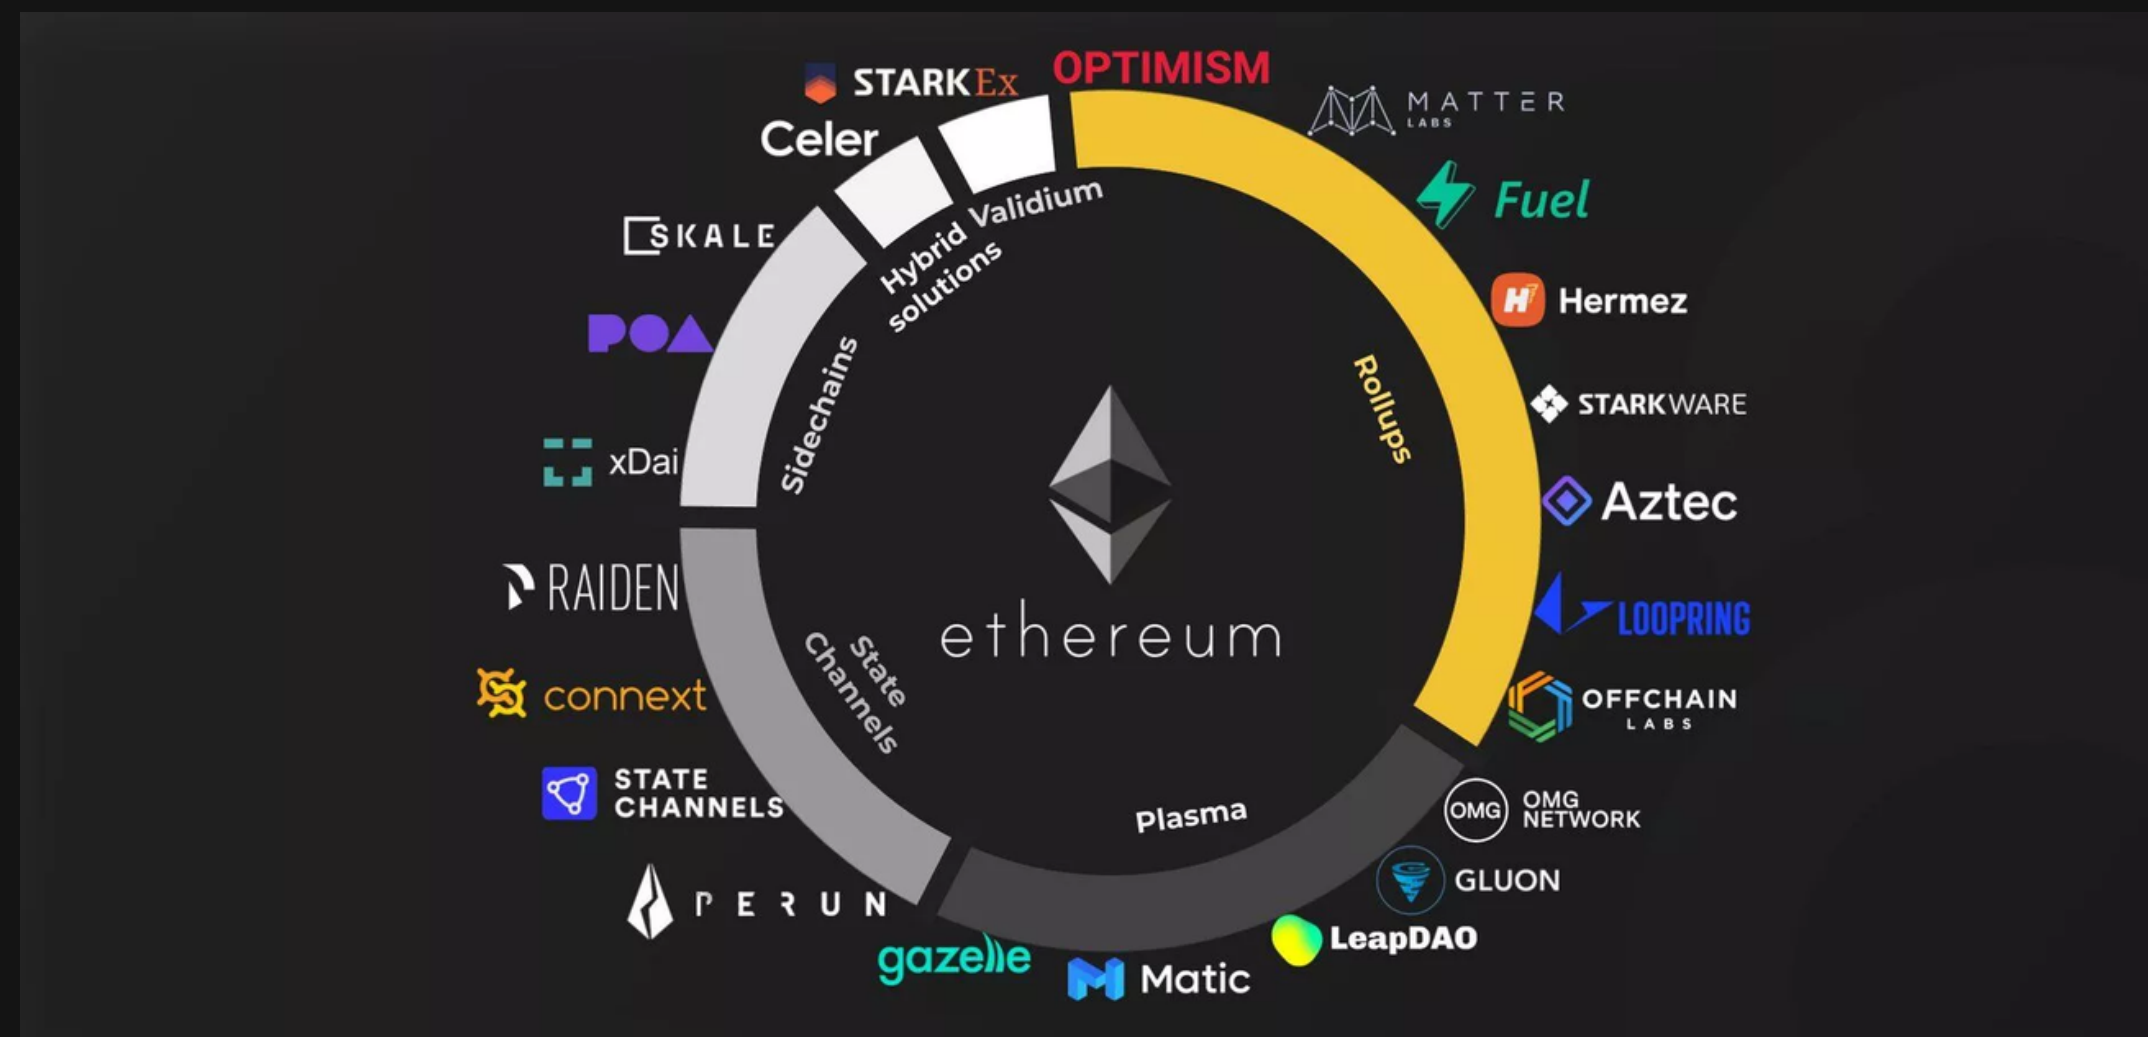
STARKEx
OPTIMISM
MATTER LABS
Celer
Validium
Hybrid solutions
Fuel
SKALE
Hermez
POA
Sidechains
Rollups
STARKWARE
xDai
Aztec
RAIDEN
LOOPRING
ethereum
State Channels
connext
OFFCHAIN LABS
STATE CHANNELS
Plasma
OMG NETWORK
GLUON
PERUN
LeapDAO
gazelle
Matic